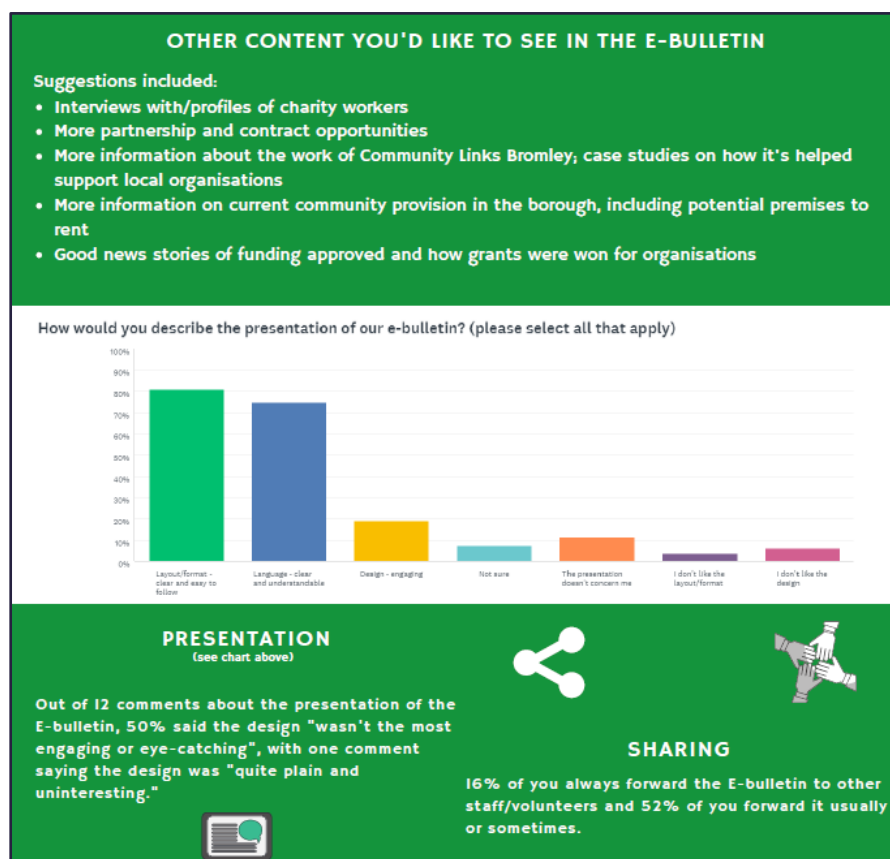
OTHER CONTENT YOU'D LIKE TO SEE IN THE E-BULLETIN

Suggestions included:

- Interviews with/profiles of charity workers
- More partnership and contract opportunities
- More information about the work of Community Links Bromley; case studies on how it's helped support local organisations
- More information on current community provision in the borough, including potential premises to rent
- Good news stories of funding approved and how grants were won for organisations

How would you describe the presentation of our e-bulletin? (please select all that apply)

100%
90%
80%
70%
60%
50%
40%
30%
20%
10%
0%

Layout/format - clear and easy to follow
Language - clear and understandable
Design - engaging
Not sure
The presentation doesn't concern me
I don't like the layout/format
I don't like the design

PRESENTATION
(see chart above)

Out of 12 comments about the presentation of the E-bulletin, 50% said the design "wasn't the most engaging or eye-catching", with one comment saying the design was "quite plain and uninteresting."

SHARING

16% of you always forward the E-bulletin to other staff/volunteers and 52% of you forward it usually or sometimes.